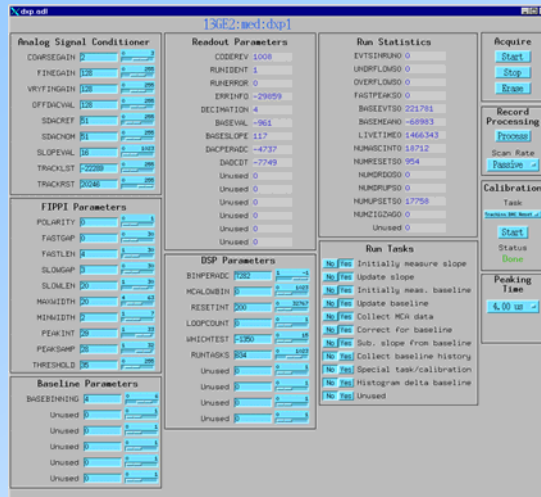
dxp.adl

13GE2:med:dxp1

Analog Signal Conditioner

COARSEGAIN 2
FINEGAIN 128
VRYFINGAIN 128
OFFDACVAL 128
SDACRIF 51
SDACNOM 51
SLOPEVAL 16
TRACKLST -22289
TRACKRST 20246

FIPPI Parameters

POLARITY 0
FASTGAP 0
FASTLEN 4
SLOWGAP 3
SLOWLEN 20
MAXWIDTH 20
MINWIDTH 2
PEAKINT 29
PEAKSAMP 26
THRESHOLD 35

Baseline Parameters

BASEBINNING 4
Unused 0
Unused 0
Unused 0
Unused 0
Unused 0

Readout Parameters

CODEREV 1008
RUNIDENT 1
RUNERROR 0
ERRINFO -29059
DECIMATION 4
BASEVAL -961
BASESLOPE 117
DACPERADC -4737
DABCDT -7749
Unused 0
Unused 0
Unused 0
Unused 0
Unused 0

DSP Parameters

BINPERADC 7282
MCALOWBIN 0
RESETINT 200
LOOPCOUNT 0
WHICHTEST -1350
RUNTASKS 934
Unused 0
Unused 0
Unused 0
Unused 0

Run Statistics

EVTSINRUN0 0
UNDRFLOWS0 0
OVERFLOWS0 0
FASTPEAKS0 0
BASEEVTS0 221781
BASEMEAN0 -69883
LIVETIME0 1466343
NUMASCINT0 18712
NUMRESETS0 954
NUMDRDOS0 0
NUMDRUPS0 0
NUMUPSETS0 17758
NUMZIGZAG0 0
Unused 0

Run Tasks

No Yes Initially measure slope
No Yes Update slope
No Yes Initially meas. baseline
No Yes Update baseline
No Yes Collect MCA data
No Yes Correct for baseline
No Yes Sub. slope from baseline
No Yes Collect baseline history
No Yes Special task/calibration
No Yes Histogram delta baseline
No Yes Unused

Acquire
Start
Stop
Erase

Record Processing
Process
Scan Rate
Passive

Calibration
Task
Tracking DAC Reset
Start
Status
Done

Peaking Time
4.00 us